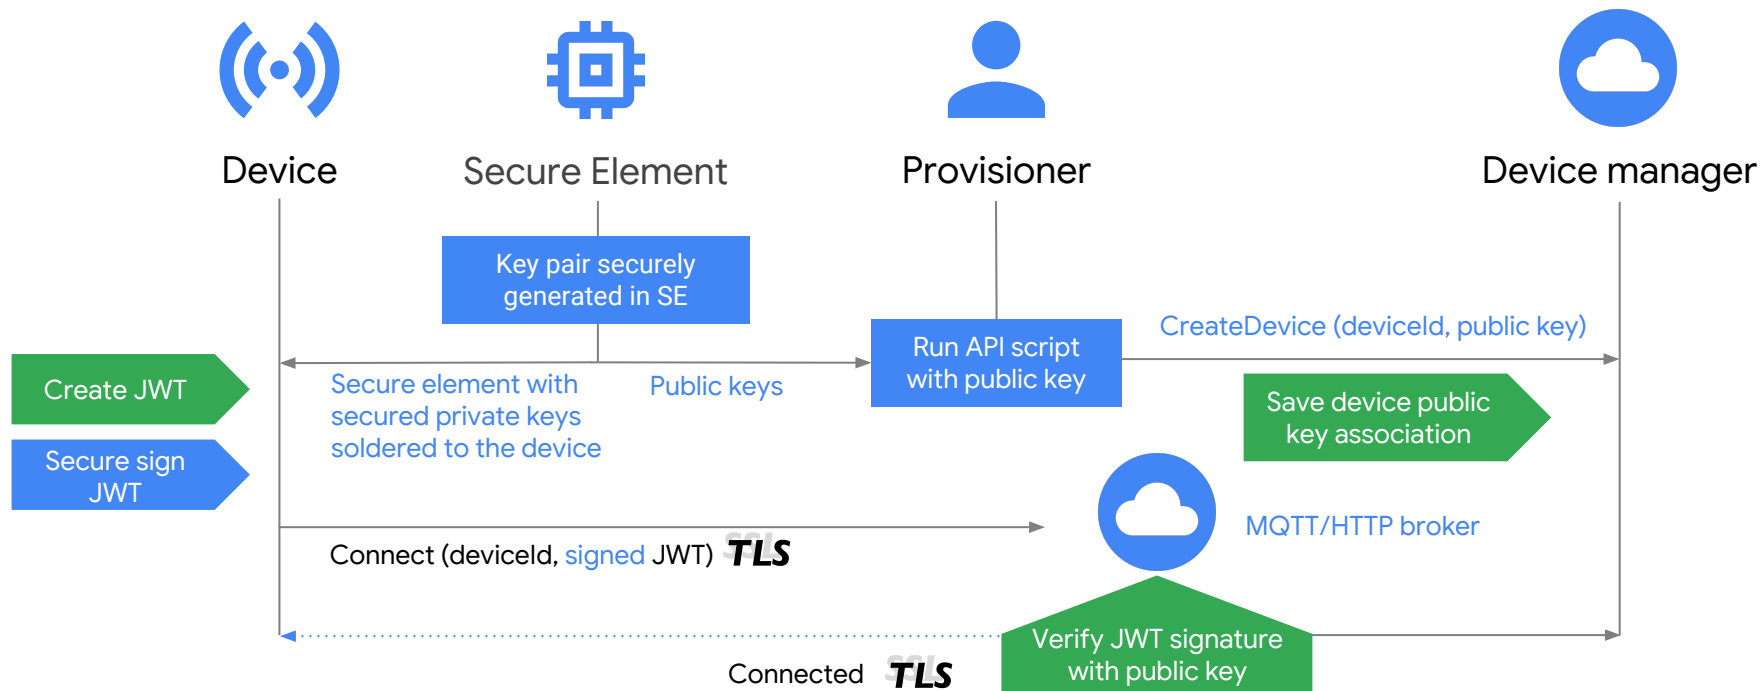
Device

Secure Element

Provisioner

Device manager

Key pair securely generated in SE

Run API script with public key

CreateDevice (deviceId, public key)

Create JWT

Secure sign JWT

Secure element with secured private keys soldered to the device

Public keys

Save device public key association

MQTT/HTTP broker

Connect (deviceId, signed JWT) SSL TLS

Verify JWT signature with public key

Connected SSL TLS